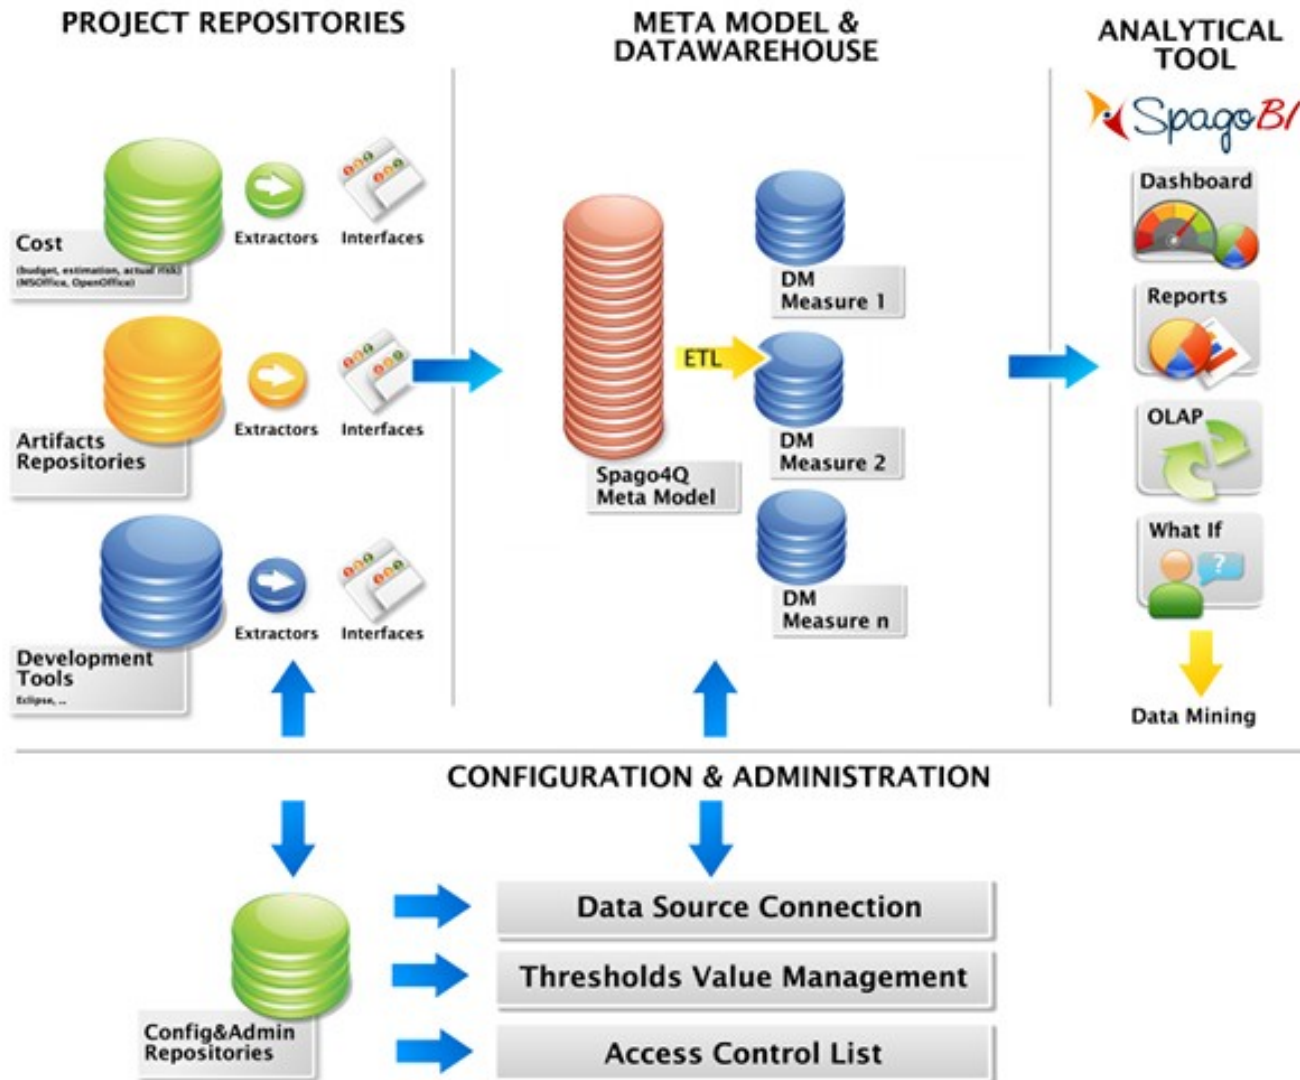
PROJECT REPOSITORIES

META MODEL & DATAWAREHOUSE

ANALYTICAL TOOL

SpagoBI

Cost
(budget, estimation, actual risk) (MSOffice, OpenOffice)

Extractors

Interfaces

Artifacts Repositories

Extractors

Interfaces

Development Tools
Eclipse, ..

Extractors

Interfaces

Spago4Q Meta Model

ETL

DM Measure 1

DM Measure 2

DM Measure n

Dashboard

Reports

OLAP

What If

Data Mining

CONFIGURATION & ADMINISTRATION

Config&Admin Repositories

Data Source Connection

Thresholds Value Management

Access Control List